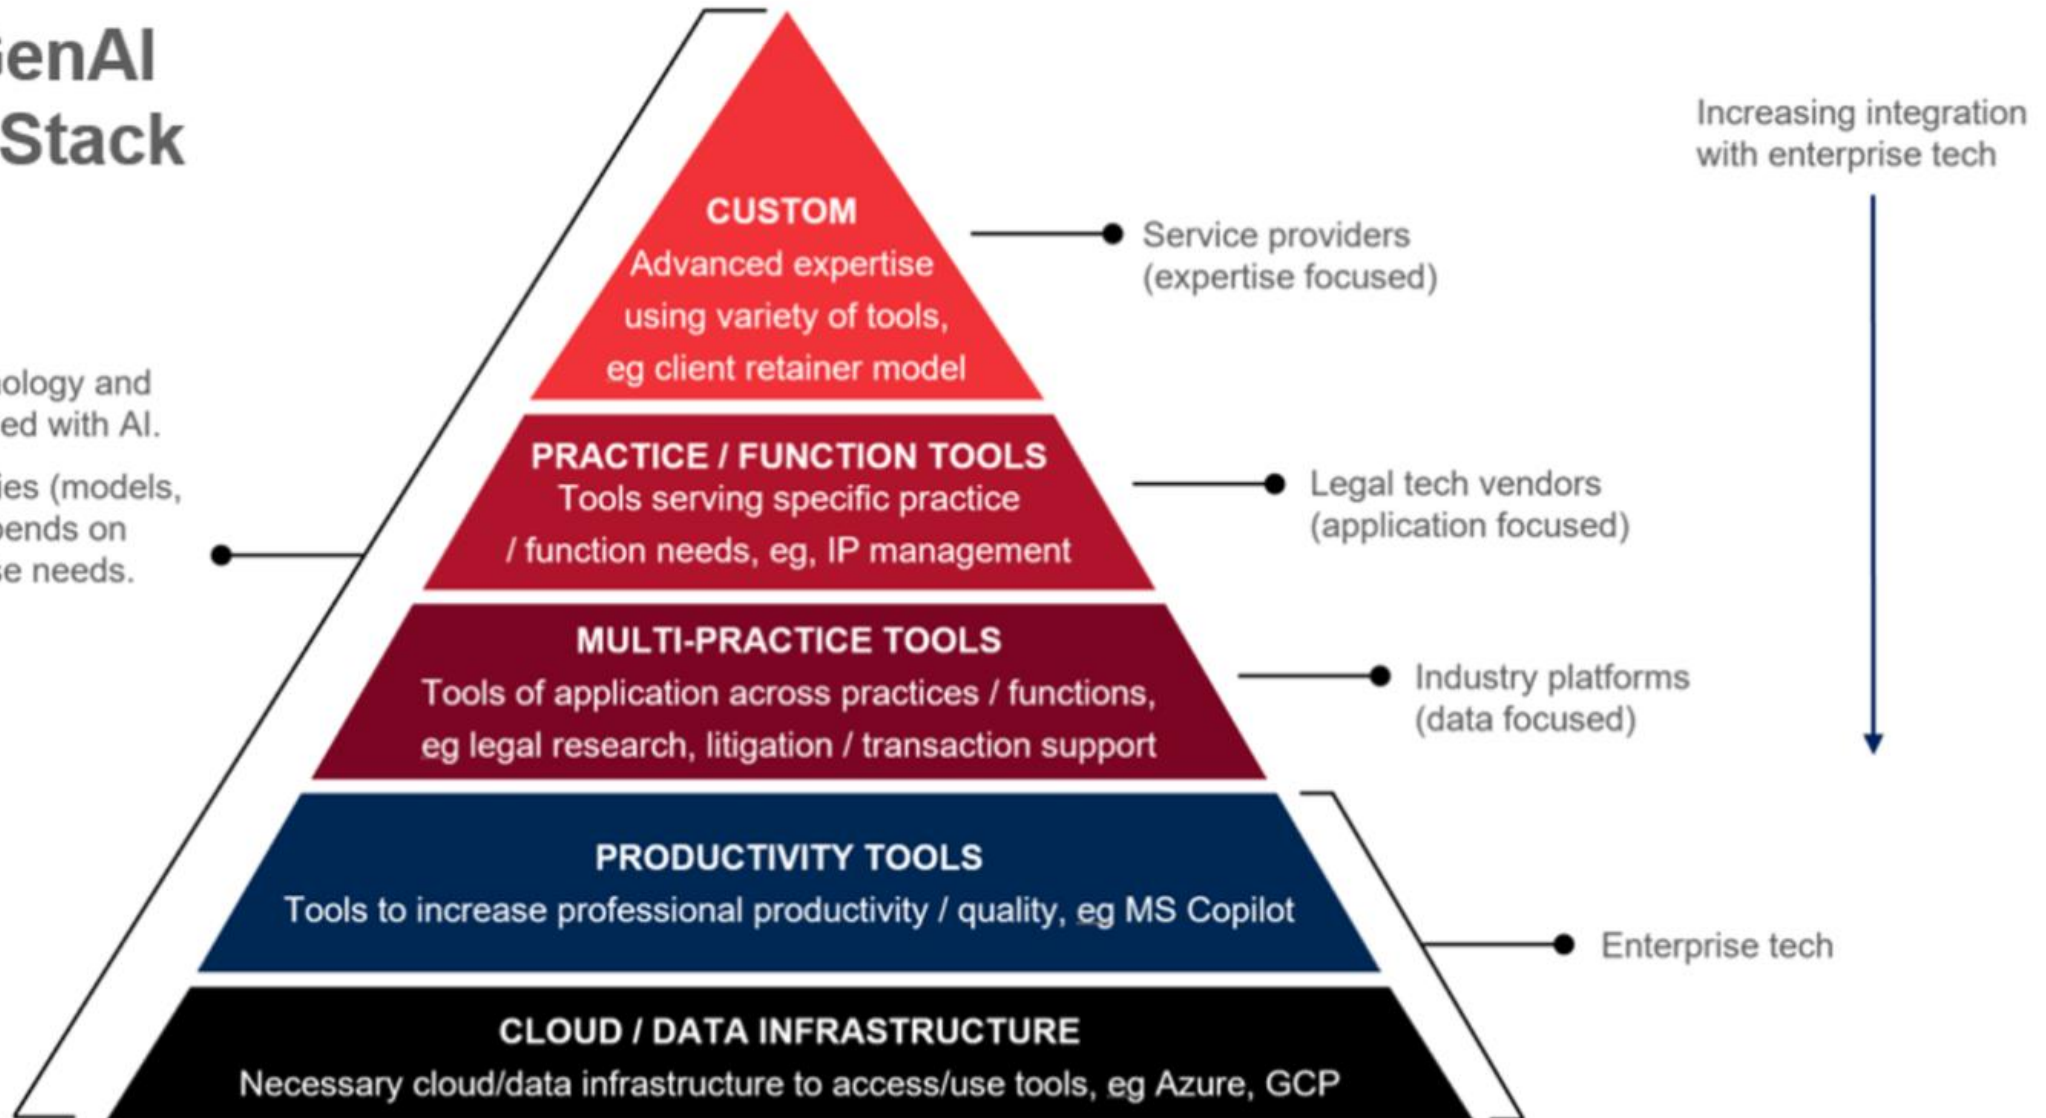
enAI Stack

ology and ed with AI.

ies (models, pends on se needs.

CUSTOM
Advanced expertise using variety of tools, eg client retainer model

PRACTICE / FUNCTION TOOLS
Tools serving specific practice / function needs, eg, IP management

MULTI-PRACTICE TOOLS
Tools of application across practices / functions, eg legal research, litigation / transaction support

PRODUCTIVITY TOOLS
Tools to increase professional productivity / quality, eg MS Copilot

CLOUD / DATA INFRASTRUCTURE
Necessary cloud/data infrastructure to access/use tools, eg Azure, GCP

Increasing integration with enterprise tech

Service providers (expertise focused)

Legal tech vendors (application focused)

Industry platforms (data focused)

Enterprise tech